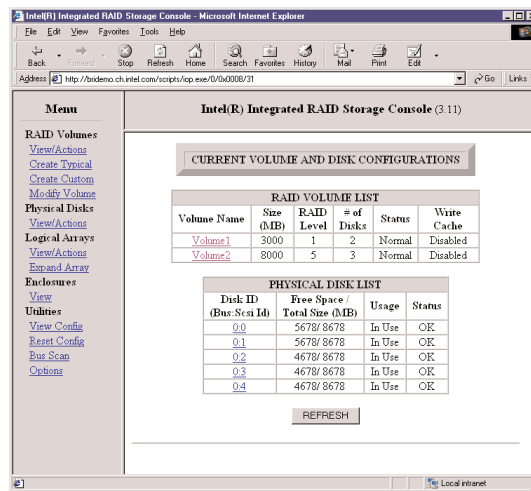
Intel(R) Integrated RAID Storage Console - Microsoft Internet Explorer

File Edit View Favorites Tools Help

Back Forward Stop Refresh Home Search Favorites History Mail Print Edit

Address http://bridemo.ch.intel.com/scripts/iop.exe/0/0x0008/31 Go Links

Menu

RAID Volumes
View/Actions
Create Typical
Create Custom
Modify Volume
Physical Disks
View/Actions
Logical Arrays
View/Actions
Expand Array
Enclosures
View
Utilities
View Config
Reset Config
Bus Scan
Options

Intel(R) Integrated RAID Storage Console (3.11)

CURRENT VOLUME AND DISK CONFIGURATIONS

RAID VOLUME LIST

| Volume Name | Size (MB) | RAID Level | # of Disks | Status | Write Cache |
|---|---|---|---|---|---|
| Volume1 | 3000 | 1 | 2 | Normal | Disabled |
| Volume2 | 8000 | 5 | 3 | Normal | Disabled |

PHYSICAL DISK LIST

| Disk ID (Bus:Scsi Id) | Free Space / Total Size (MB) | Usage | Status |
|---|---|---|---|
| 0:0 | 5678/ 8678 | In Use | OK |
| 0:1 | 5678/ 8678 | In Use | OK |
| 0:2 | 4678/ 8678 | In Use | OK |
| 0:3 | 4678/ 8678 | In Use | OK |
| 0:4 | 4678/ 8678 | In Use | OK |

REFRESH

Local intranet